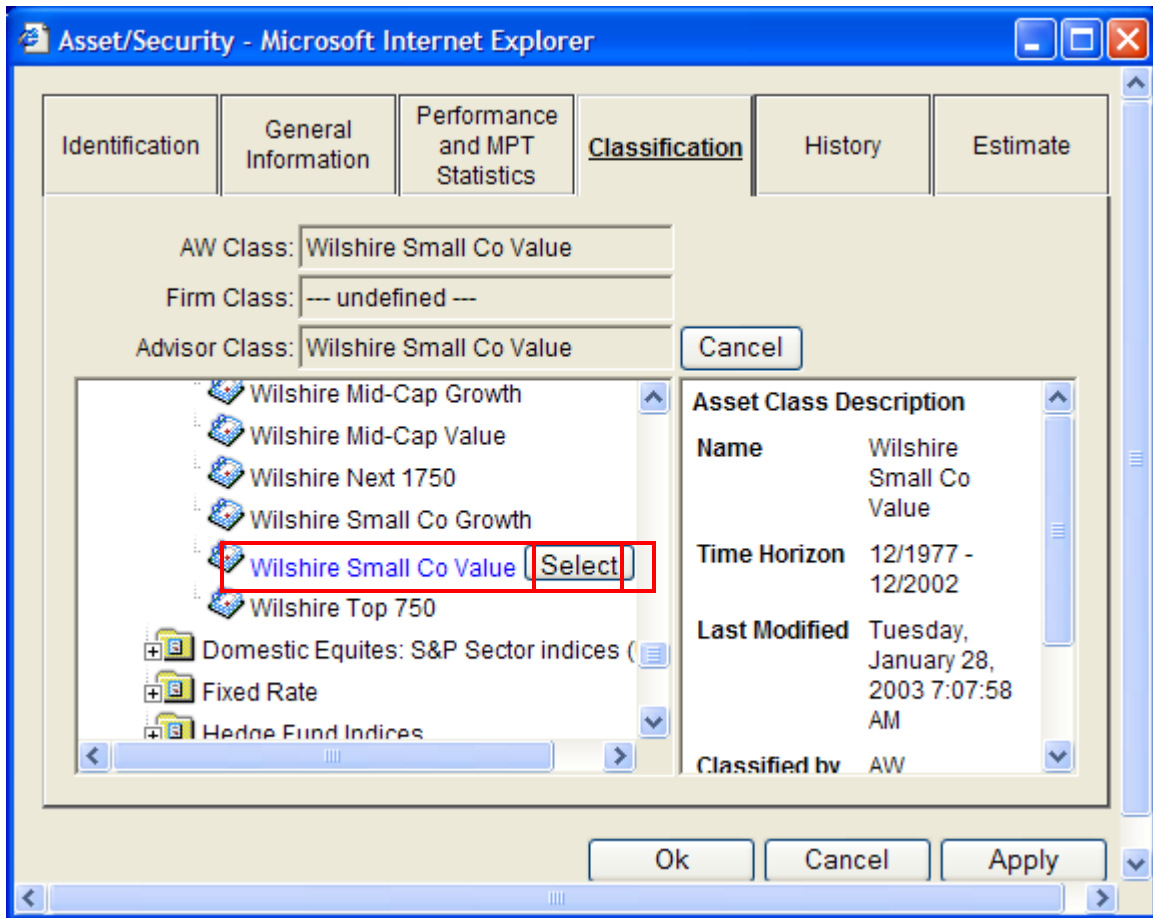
Asset/Security - Microsoft Internet Explorer

| Identification | General Information | Performance and MPT Statistics | Classification | History | Estimate |
|---|---|---|---|---|---|

AW Class: Wilshire Small Co Value
Firm Class: --- undefined ---
Advisor Class: Wilshire Small Co Value
Cancel

Wilshire Mid-Cap Growth
Wilshire Mid-Cap Value
Wilshire Next 1750
Wilshire Small Co Growth
Wilshire Small Co Value Select
Wilshire Top 750
Domestic Equites: S&P Sector indices (
Fixed Rate
Hedge Fund Indices

Asset Class Description

| Name | Wilshire Small Co Value |
|---|---|
| Time Horizon | 12/1977 - 12/2002 |
| Last Modified | Tuesday, January 28, 2003 7:07:58 AM |
| Classified by | AW |

Ok Cancel Apply